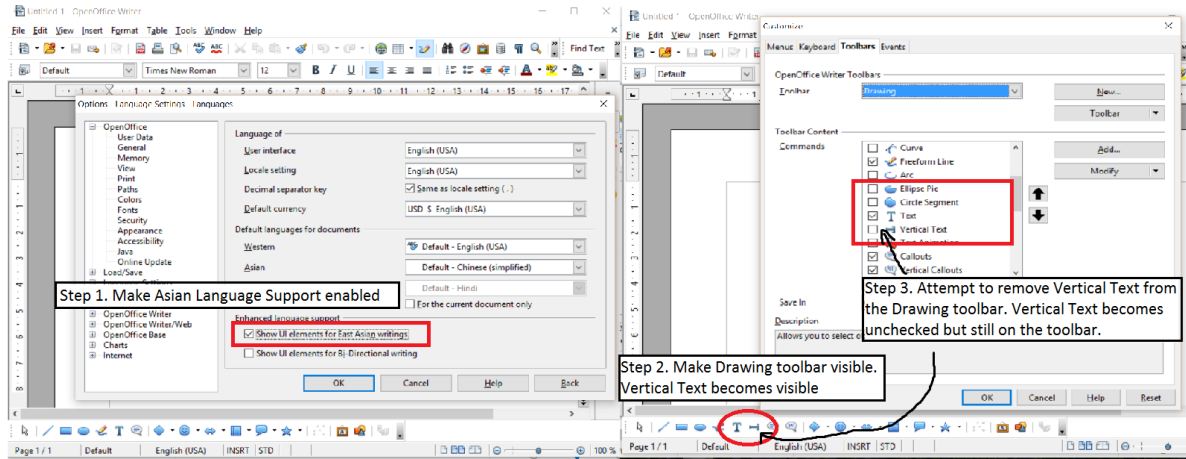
Untitled 1 - OpenOffice Writer

File Edit View Insert Format Table Tools Window Help

Find Text

Default | Times New Roman | 12

Options - Language Settings - Languages

OpenOffice
User Data
General
Memory
View
Print
Paths
Colors
Fonts
Security
Appearance
Accessibility
Java
Online Update
Load/Save
OpenOffice Writer
OpenOffice Writer/Web
OpenOffice Base
Charts
Internet

Language of
User interface | English (USA)
Locale setting | English (USA)
Decimal separator key | Same as locale setting ( . )
Default currency | USD $ English (USA)

Default languages for documents
Western | Default - English (USA)
Asian | Default - Chinese (simplified)
Default - Hindi
For the current document only

Enhanced language support
Show UI elements for East Asian writings
Show UI elements for Bi-Directional writing

OK | Cancel | Help | Back

Step 1. Make Asian Language Support enabled

Page 1 / 1 | Default | English (USA) | INSRT | STD | 100 %

Untitled 1 - OpenOffice Writer

File Edit View

Default

Customize

Menus Keyboard Toolbars Events

OpenOffice Writer Toolbars
Toolbar | Drawing
New...
Toolbar

Toolbar Content
Commands
Curve
Freeform Line
Arc
Ellipse Pie
Circle Segment
Text
Vertical Text
Text Animation
Callouts
Vertical Callouts

Add...
Modify

Save In
Description
Allows you to select o

Step 3. Attempt to remove Vertical Text from the Drawing toolbar. Vertical Text becomes unchecked but still on the toolbar.

Step 2. Make Drawing toolbar visible. Vertical Text becomes visible

OK | Cancel | Help | Reset

Page 1 / 1 | Default | English (USA) | INSRT | STD